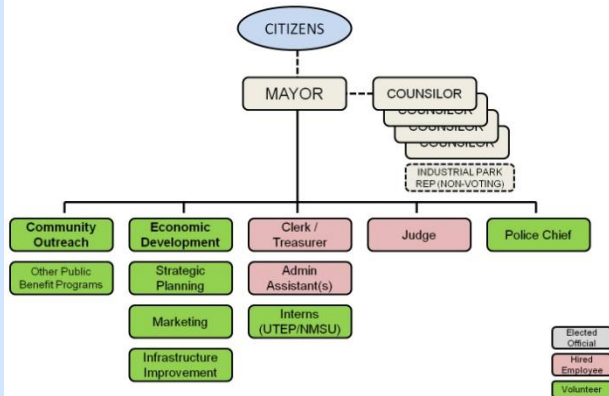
CITIZENS

MAYOR

COUNSILOR

COUNSILOR

COUNSILOR

COUNSILOR

INDUSTRIAL PARK REP (NON-VOTING)

Community Outreach

Other Public Benefit Programs

Economic Development

Strategic Planning

Marketing

Infrastructure Improvement

Clerk / Treasurer

Admin Assistant(s)

Interns (UTEP/NMSU)

Judge

Police Chief

Elected Official

Hired Employee

Volunteer